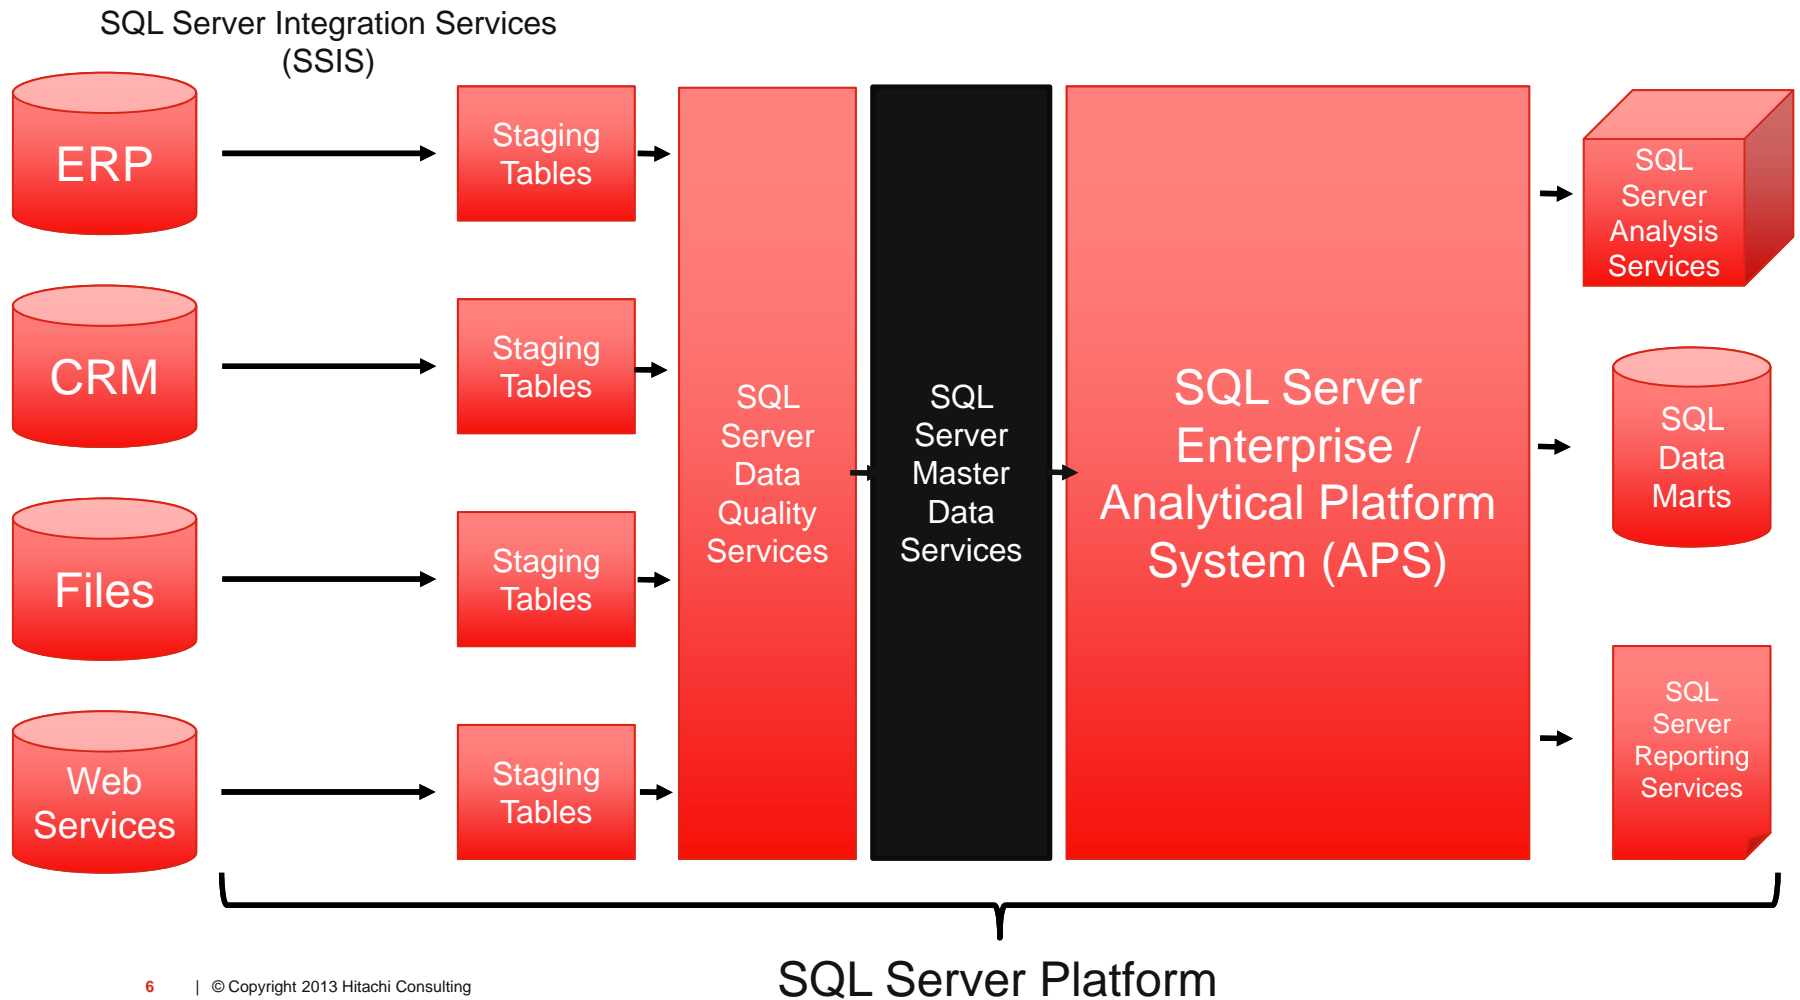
SQL Server Integration Services (SSIS)

ERP

Staging Tables

CRM

Staging Tables

Files

Staging Tables

Web Services

Staging Tables

SQL Server Data Quality Services

SQL Server Master Data Services

SQL Server Enterprise / Analytical Platform System (APS)

SQL Server Analysis Services

SQL Data Marts

SQL Server Reporting Services

SQL Server Platform

6 | © Copyright 2013 Hitachi Consulting